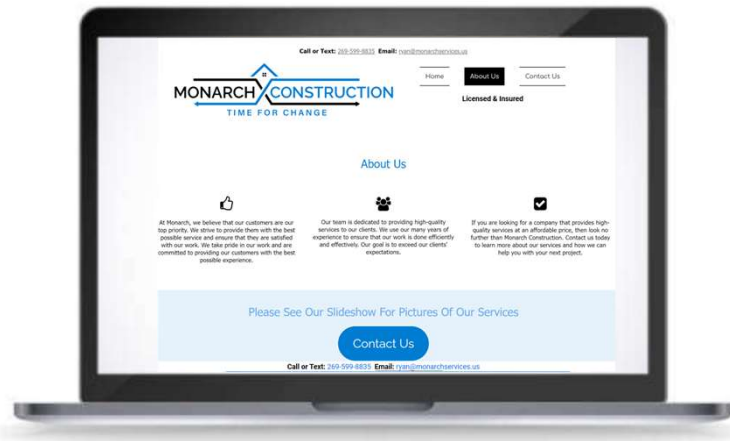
Call or Text: 269-599-8835 Email: ryan@monarchservices.us

MONARCH CONSTRUCTION
TIME FOR CHANGE

Home
About Us
Contact Us

Licensed & Insured

About Us

At Monarch, we believe that our customers are our top priority. We strive to provide them with the best possible service and ensure that they are satisfied with our work. We take pride in our work and are committed to providing our customers with the best possible experience.

Our team is dedicated to providing high-quality services to our clients. We use our many years of experience to ensure that our work is done efficiently and effectively. Our goal is to exceed our clients' expectations.

If you are looking for a company that provides high-quality services at an affordable price, then look no further than Monarch Construction. Contact us today to learn more about our services and how we can help you with your next project.

Please See Our Slideshow For Pictures Of Our Services

Contact Us

Call or Text: 269-599-8835 Email: ryan@monarchservices.us